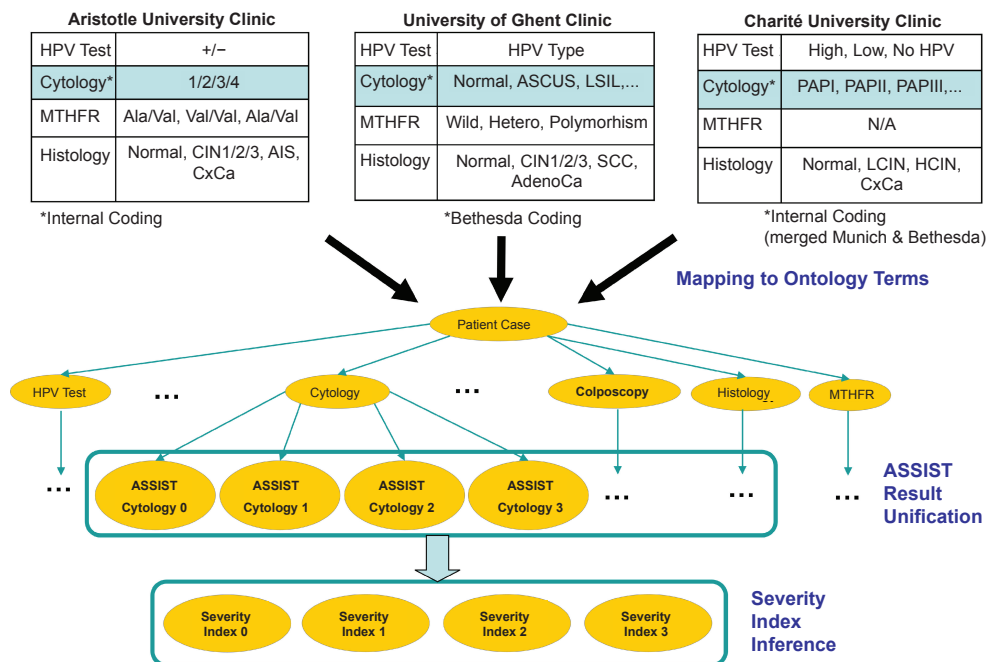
Aristotle University Clinic

| HPV Test | +/− |
|---|---|
| Cytology* | 1/2/3/4 |
| MTHFR | Ala/Val, Val/Val, Ala/Val |
| Histology | Normal, CIN1/2/3, AIS, CxCa |

*Internal Coding

University of Ghent Clinic

| HPV Test | HPV Type |
|---|---|
| Cytology* | Normal, ASCUS, LSIL,... |
| MTHFR | Wild, Hetero, Polymorhism |
| Histology | Normal, CIN1/2/3, SCC, AdenoCa |

*Bethesda Coding

Charité University Clinic

| HPV Test | High, Low, No HPV |
|---|---|
| Cytology* | PAPI, PAPII, PAPIII,... |
| MTHFR | N/A |
| Histology | Normal, LCIN, HCIN, CxCa |

*Internal Coding (merged Munich & Bethesda)

Mapping to Ontology Terms

Patient Case

HPV Test ... Cytology ... Colposcopy Histology MTHFR

... ASSIST Cytology 0 ASSIST Cytology 1 ASSIST Cytology 2 ASSIST Cytology 3 ... ... ...

ASSIST Result Unification

Severity Index 0 Severity Index 1 Severity Index 2 Severity Index 3

Severity Index Inference